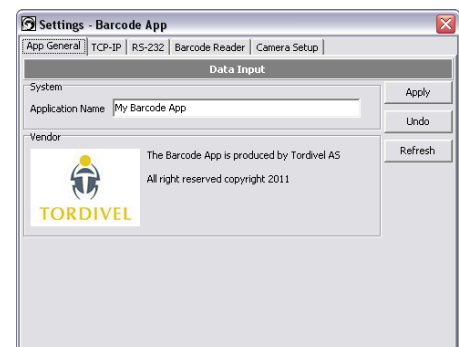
Settings - Barcode App

App General | TCP-IP | RS-232 | Barcode Reader | Camera Setup

Data Input

System

Application Name My Barcode App

Apply

Undo

Vendor

Refresh

TORDIVEL

The Barcode App is produced by Tordivel AS

All right reserved copyright 2011